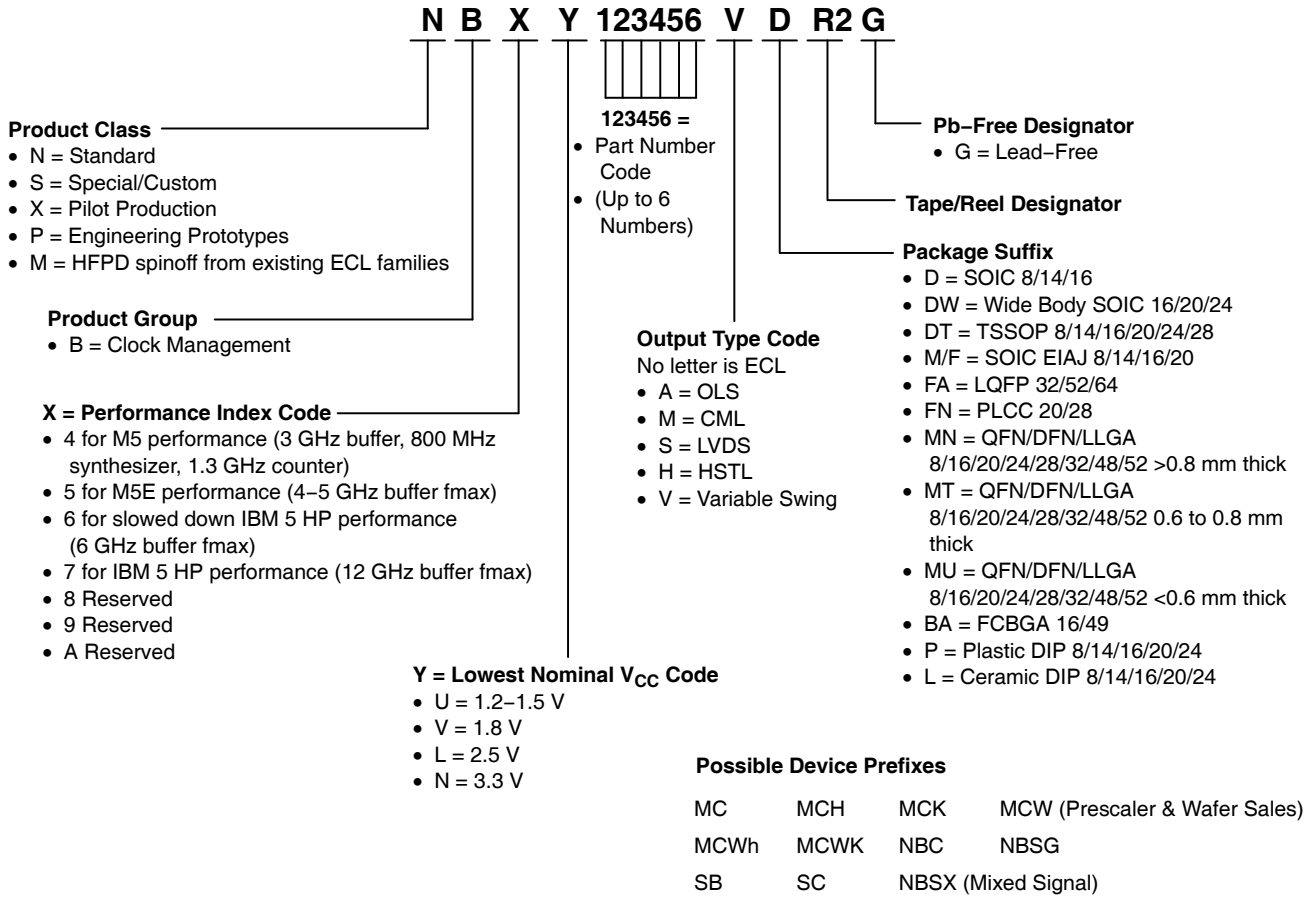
N B X Y 123456 V D R2 G

Product Class
• N = Standard
• S = Special/Custom
• X = Pilot Production
• P = Engineering Prototypes
• M = HFPD spinoff from existing ECL families

Product Group
• B = Clock Management

X = Performance Index Code
• 4 for M5 performance (3 GHz buffer, 800 MHz synthesizer, 1.3 GHz counter)
• 5 for M5E performance (4−5 GHz buffer fmax)
• 6 for slowed down IBM 5 HP performance (6 GHz buffer fmax)
• 7 for IBM 5 HP performance (12 GHz buffer fmax)
• 8 Reserved
• 9 Reserved
• A Reserved

Y = Lowest Nominal $V_{CC}$ Code
• U = 1.2−1.5 V
• V = 1.8 V
• L = 2.5 V
• N = 3.3 V

123456 =
• Part Number Code
• (Up to 6 Numbers)

Output Type Code
No letter is ECL
• A = OLS
• M = CML
• S = LVDS
• H = HSTL
• V = Variable Swing

Pb−Free Designator
• G = Lead−Free

Tape/Reel Designator

Package Suffix
• D = SOIC 8/14/16
• DW = Wide Body SOIC 16/20/24
• DT = TSSOP 8/14/16/20/24/28
• M/F = SOIC EIAJ 8/14/16/20
• FA = LQFP 32/52/64
• FN = PLCC 20/28
• MN = QFN/DFN/LLGA 8/16/20/24/28/32/48/52 >0.8 mm thick
• MT = QFN/DFN/LLGA 8/16/20/24/28/32/48/52 0.6 to 0.8 mm thick
• MU = QFN/DFN/LLGA 8/16/20/24/28/32/48/52 <0.6 mm thick
• BA = FCBGA 16/49
• P = Plastic DIP 8/14/16/20/24
• L = Ceramic DIP 8/14/16/20/24

Possible Device Prefixes

| MC | MCH | MCK | MCW (Prescaler & Wafer Sales) |
|---|---|---|---|
| MCWh | MCWK | NBC | NBSG |
| SB | SC | NBSX (Mixed Signal) | |